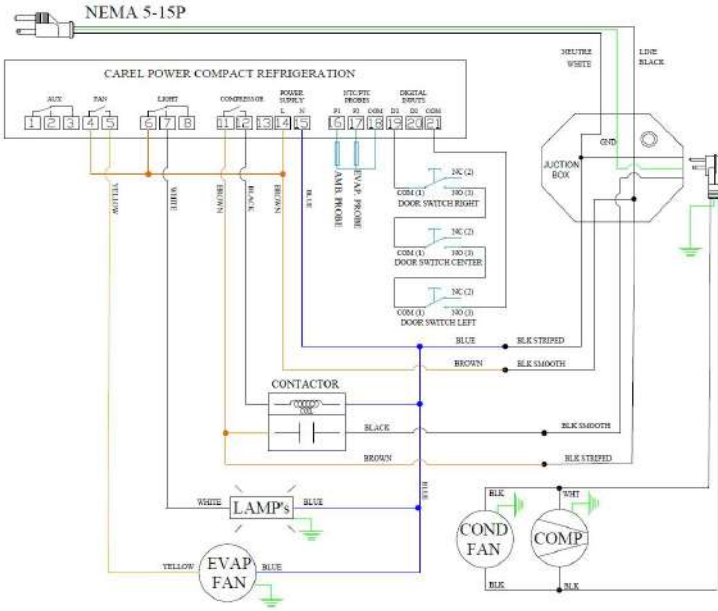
NEMA 5-15P

NEUTRE
WHITE

LINE
BLACK

CAREL POWER COMPACT REFRIGERATION

AUX
FAN
LIGHT
COMPRESSOR
POWER SUPPLY
L N
NTC/PTC PROBES
P1 P2 COM
DIGITAL INPUTS
D1 D2 COM

1 2 3 4 5 6 7 8 11 12 13 14 15 16 17 18 19 20 21

GND

JUCTION BOX

YELLOW
WHITE
BROWN
BLACK
BROWN
BLUE
AMB. PROBE
EVAP. PROBE

NC (2)
COM (1) NO (3)
DOOR SWITCH RIGHT

NC (2)
COM (1) NO (3)
DOOR SWITCH CENTER

NC (2)
COM (1) NO (3)
DOOR SWITCH LEFT

BLUE
BLK STRIPED
BROWN
BLK SMOOTH

CONTACTOR
COIL

BLACK
BLK SMOOTH
BROWN
BLK STRIPED

BLUE

WHITE
LAMP's
BLUE

BLK
WHT

COND FAN
COMP

BLK
BLK

YELLOW
EVAP FAN
BLUE